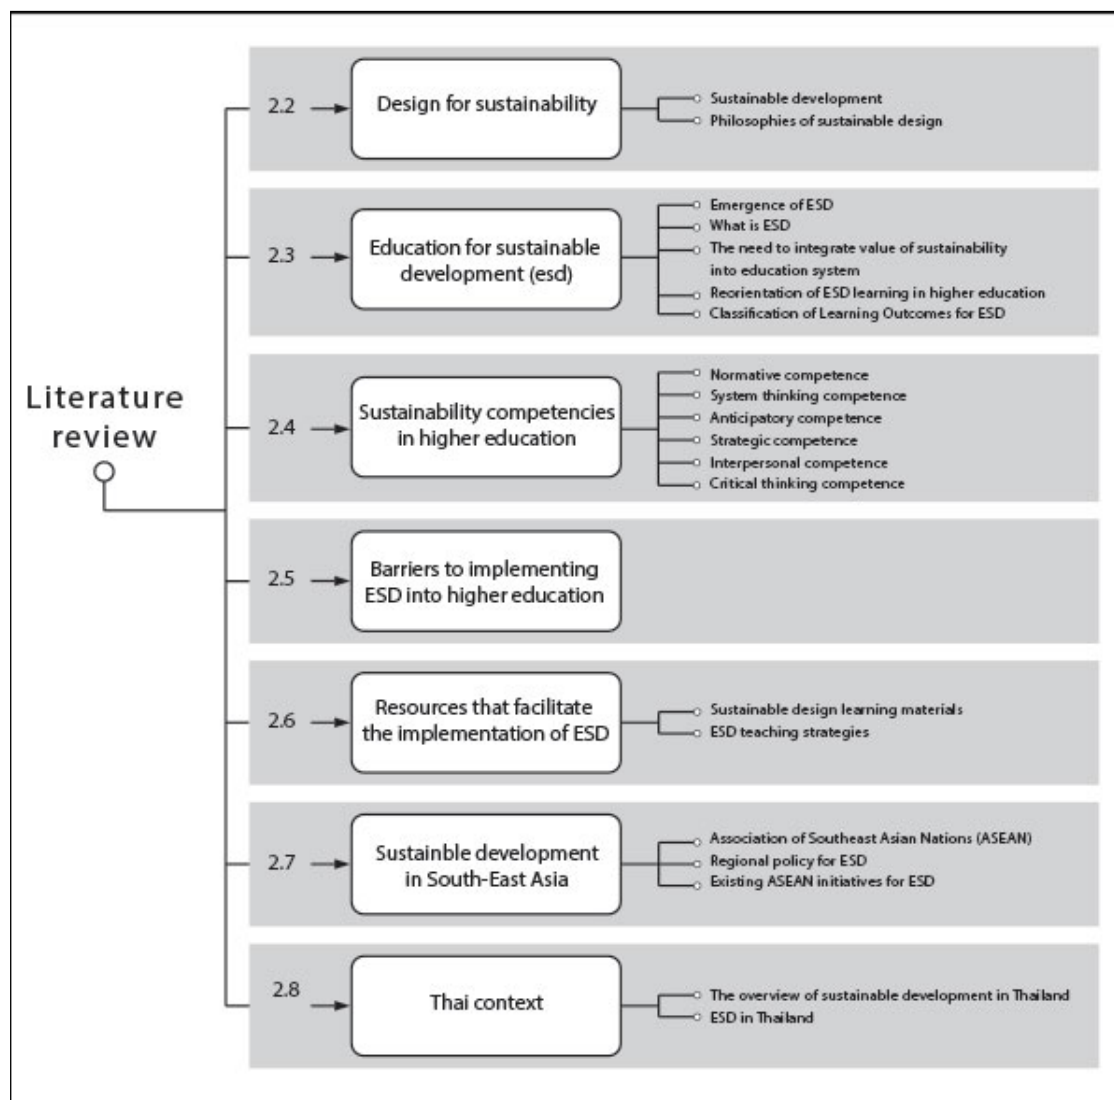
Literature review

2.2 Design for sustainability
Sustainable development
Philosophies of sustainable design

2.3 Education for sustainable development (esd)
Emergence of ESD
What is ESD
The need to integrate value of sustainability into education system
Reorientation of ESD learning in higher education
Classification of Learning Outcomes for ESD

2.4 Sustainability competencies in higher education
Normative competence
System thinking competence
Anticipatory competence
Strategic competence
Interpersonal competence
Critical thinking competence

2.5 Barriers to implementing ESD into higher education

2.6 Resources that facilitate the implementation of ESD
Sustainable design learning materials
ESD teaching strategies

2.7 Sustainble development in South-East Asia
Association of Southeast Asian Nations (ASEAN)
Regional policy for ESD
Existing ASEAN initiatives for ESD

2.8 Thai context
The overview of sustainable development in Thailand
ESD in Thailand